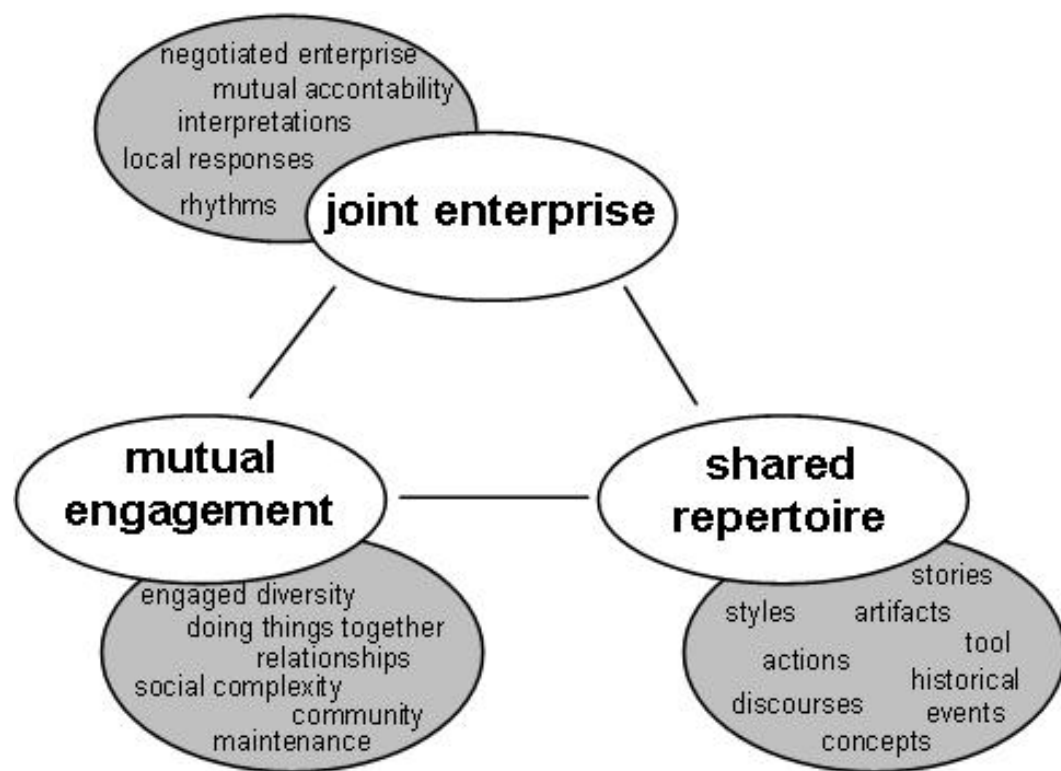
negotiated enterprise
mutual accontability
interpretations
local responses
rhythms

joint enterprise

mutual engagement

engaged diversity
doing things together
relationships
social complexity
community maintenance

shared repertoire

stories
styles
artifacts
tool
actions
historical events
discourses
concepts